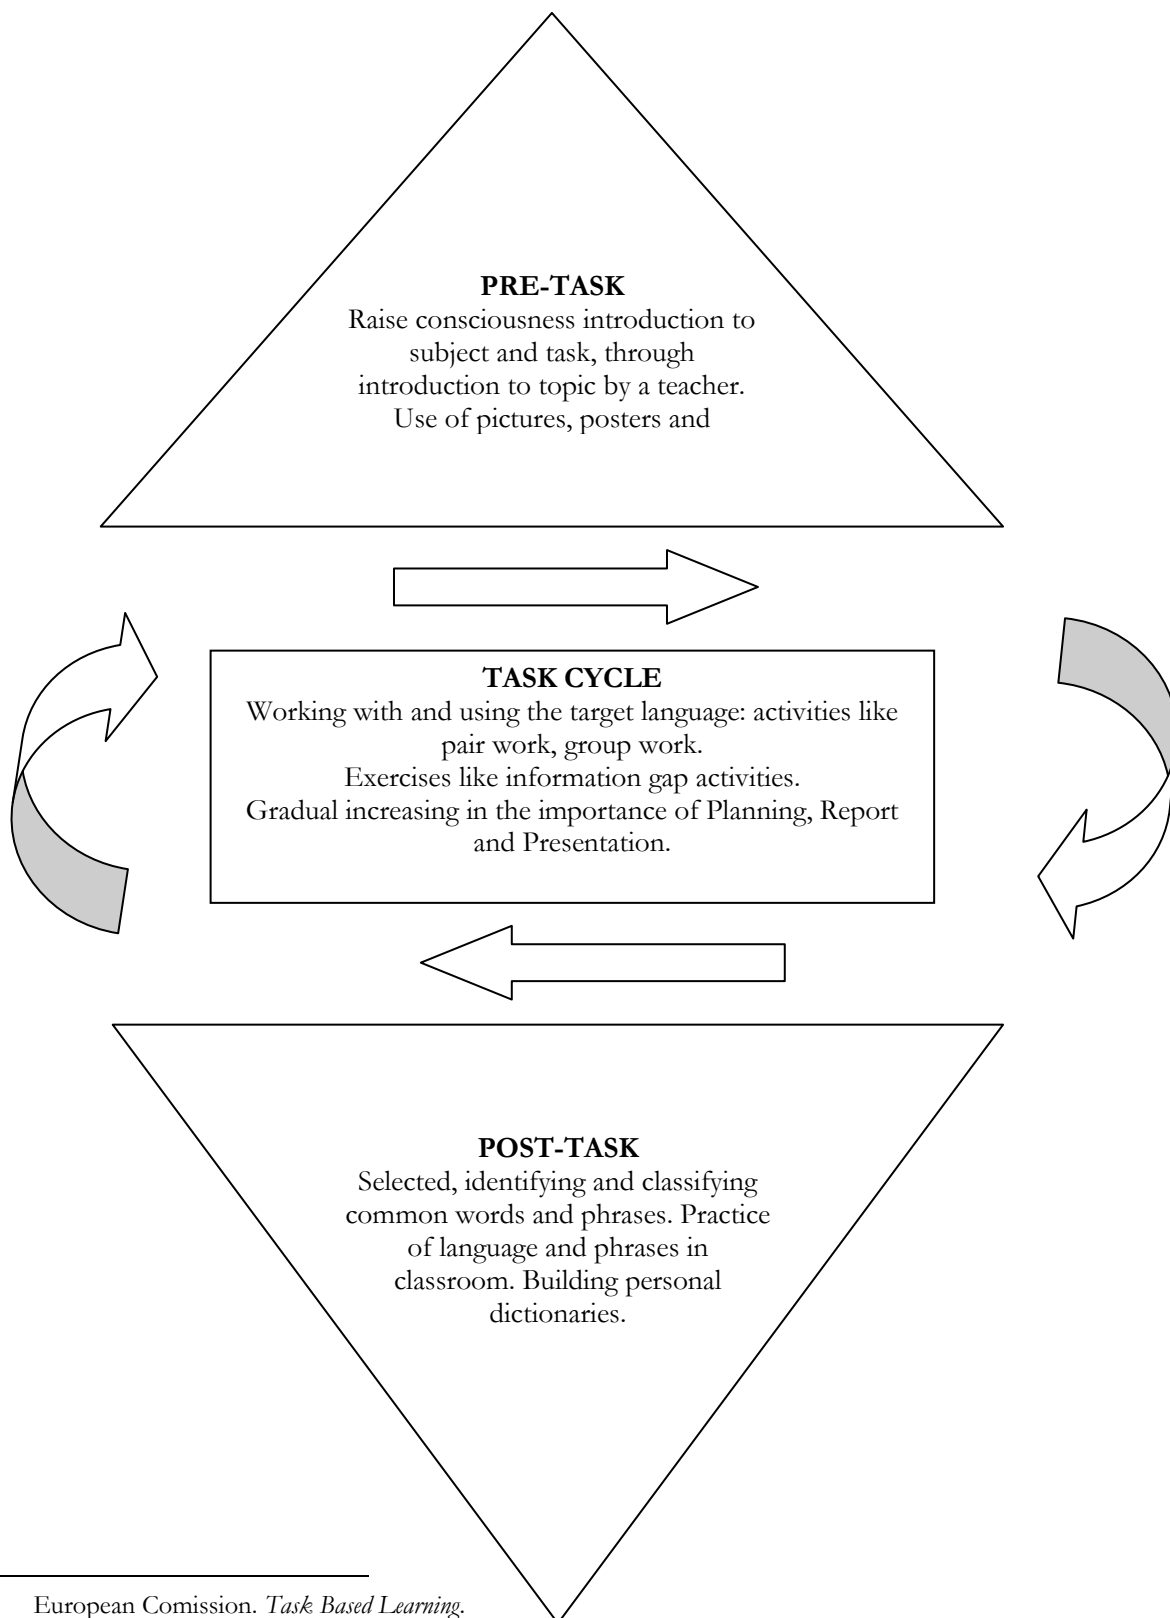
**PRE-TASK**
Raise consciousness introduction to subject and task, through introduction to topic by a teacher. Use of pictures, posters and

**TASK CYCLE**
Working with and using the target language: activities like pair work, group work.
Exercises like information gap activities.
Gradual increasing in the importance of Planning, Report and Presentation.

**POST-TASK**
Selected, identifying and classifying common words and phrases. Practice of language and phrases in classroom. Building personal dictionaries.

European Comission. *Task Based Learning.*